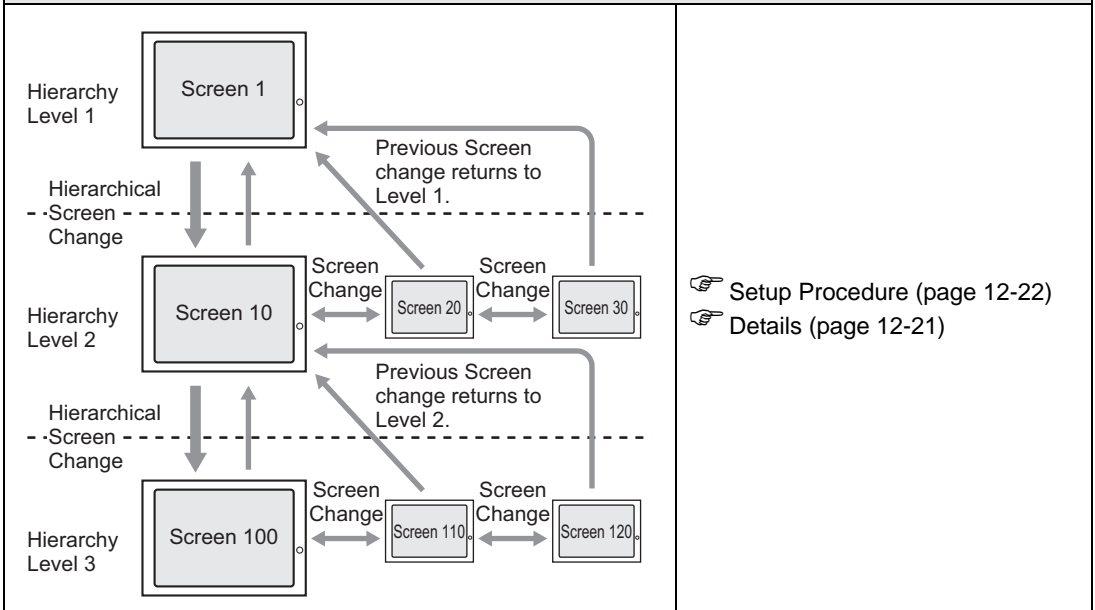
| Hierarchy Level 1 Screen 1 Previous Screen change returns to Level 1. Hierarchical Screen Change Hierarchy Level 2 Screen 10 Screen Change Screen 20 Screen Change Screen 30 Previous Screen change returns to Level 2. Hierarchical Screen Change Hierarchy Level 3 Screen 100 Screen Change Screen 110 Screen Change Screen 120 | ☞ Setup Procedure (page 12-22) ☞ Details (page 12-21) |
|---|---|